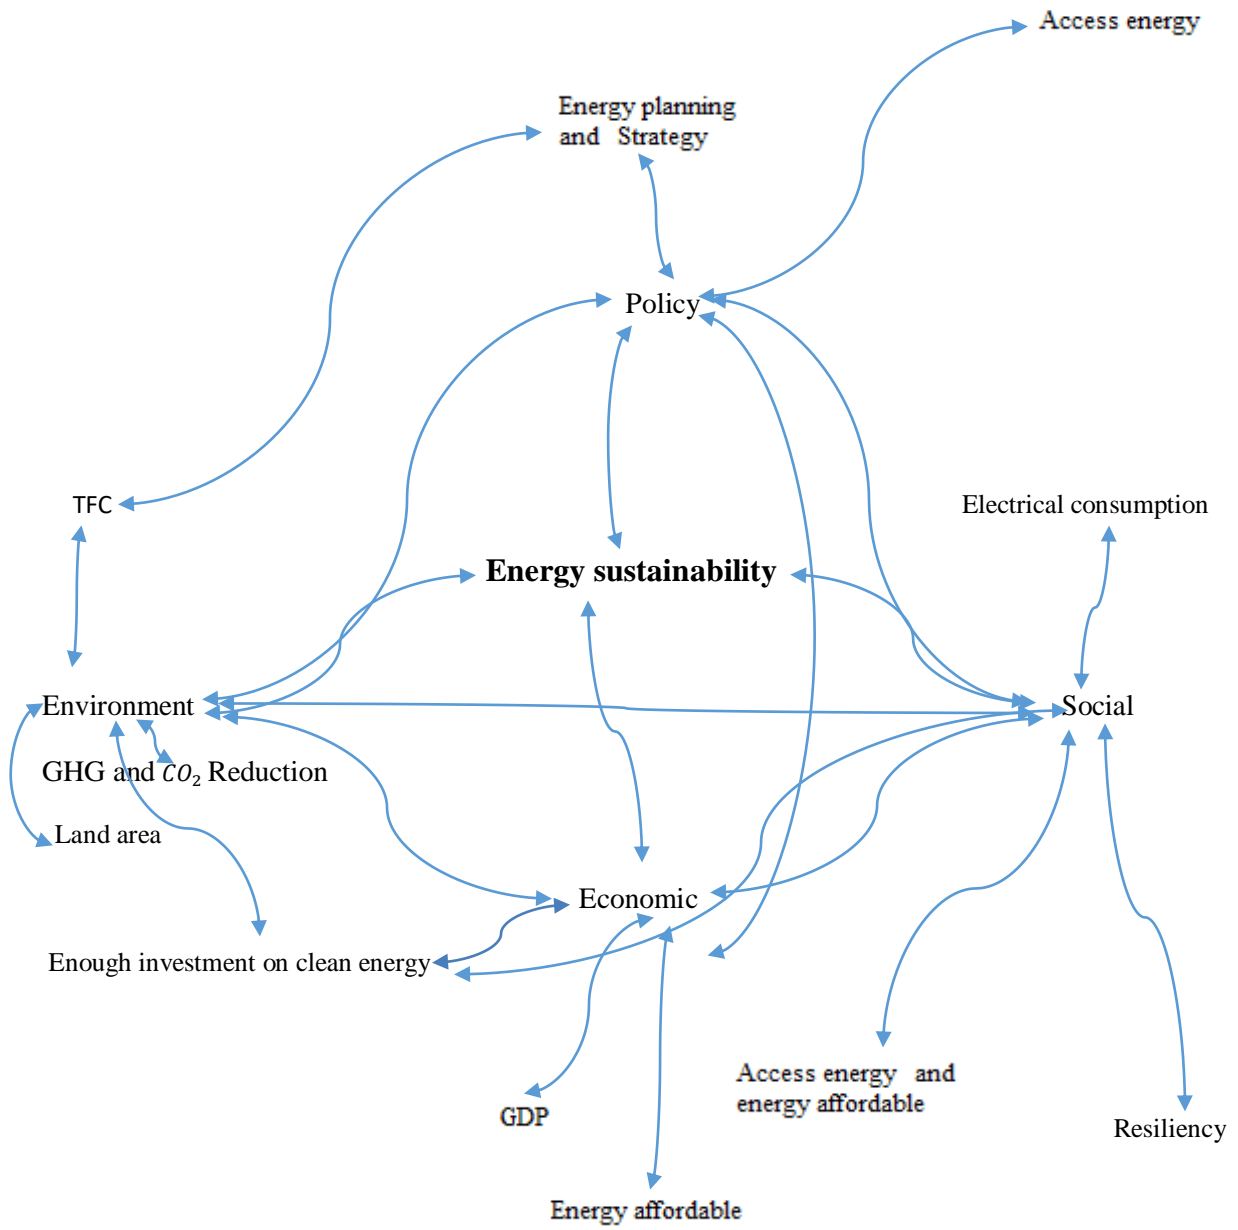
Access energy

Energy planning and Strategy

Policy

TFC

Electrical consumption

Energy sustainability

Environment

Social

GHG and $CO_2$ Reduction

Land area

Economic

Enough investment on clean energy

Access energy and energy affordable

GDP

Resiliency

Energy affordable